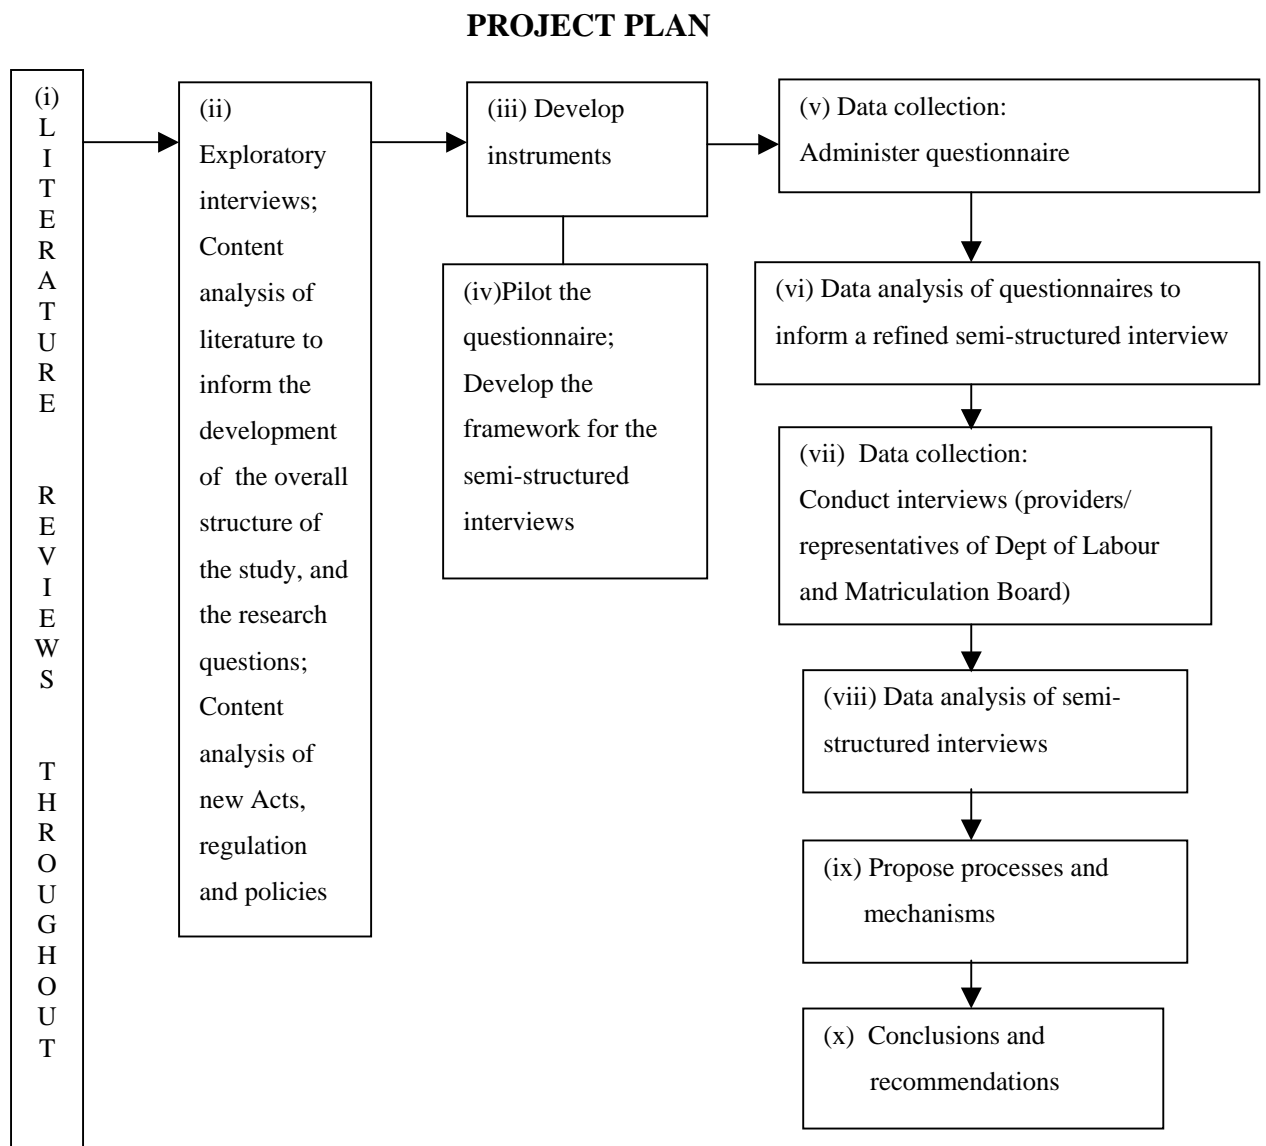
PROJECT PLAN

(i)
LITERATURE REVIEWS THROUGHOUT

(ii) Exploratory interviews; Content analysis of literature to inform the development of the overall structure of the study, and the research questions; Content analysis of new Acts, regulation and policies

(iii) Develop instruments

(iv)Pilot the questionnaire; Develop the framework for the semi-structured interviews

(v) Data collection: Administer questionnaire

(vi) Data analysis of questionnaires to inform a refined semi-structured interview

(vii) Data collection: Conduct interviews (providers/ representatives of Dept of Labour and Matriculation Board)

(viii) Data analysis of semi-structured interviews

(ix) Propose processes and mechanisms

(x) Conclusions and recommendations